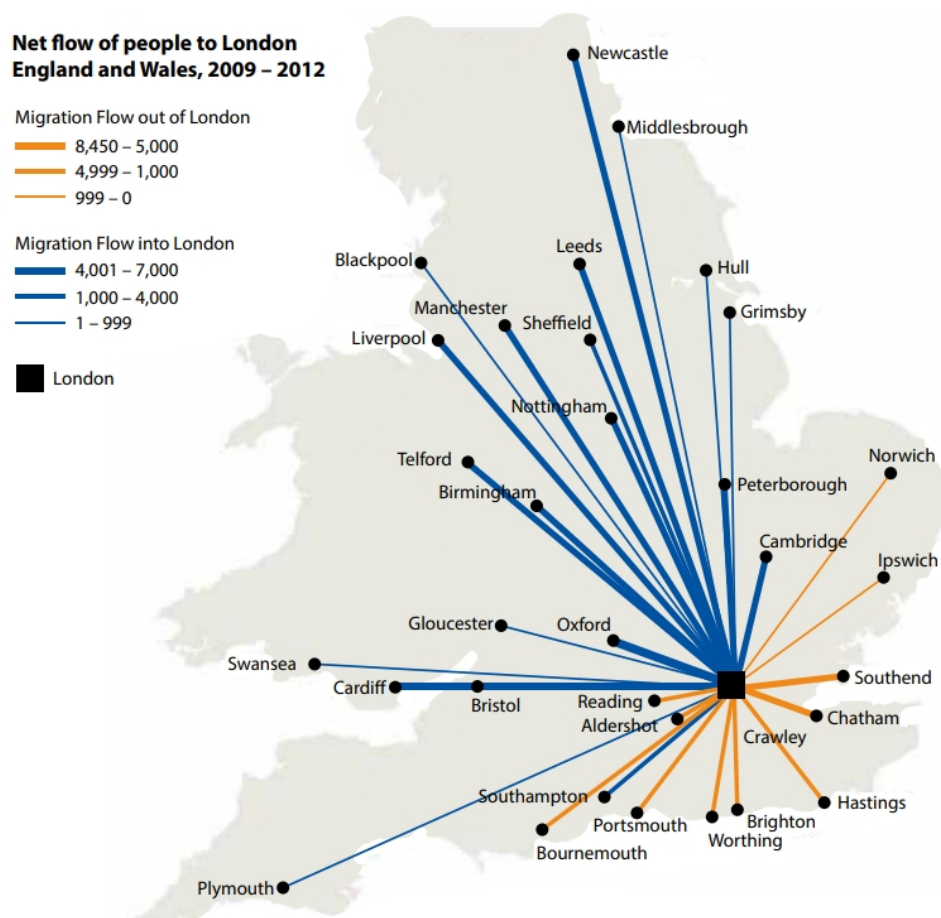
Net flow of people to London
England and Wales, 2009 – 2012

Migration Flow out of London
8,450 – 5,000
4,999 – 1,000
999 – 0

Migration Flow into London
4,001 – 7,000
1,000 – 4,000
1 – 999

London

Newcastle
Middlesbrough
Leeds
Hull
Blackpool
Grimsby
Manchester
Sheffield
Liverpool
Nottingham
Telford
Norwich
Peterborough
Birmingham
Cambridge
Ipswich
Gloucester
Oxford
Swansea
Southend
Cardiff
Bristol
Reading
Aldershot
Chatham
Crawley
Southampton
Hastings
Brighton
Portsmouth
Worthing
Bournemouth
Plymouth